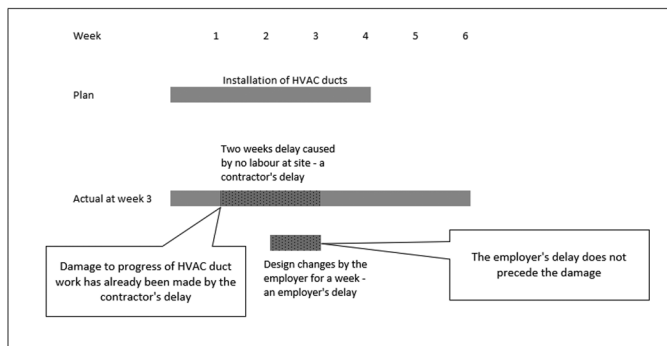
Week 1 2 3 4 5 6

Installation of HVAC ducts

Plan

Two weeks delay caused by no labour at site - a contractor's delay

Actual at week 3

Damage to progress of HVAC duct work has already been made by the contractor's delay

Design changes by the employer for a week - an employer's delay

The employer's delay does not precede the damage